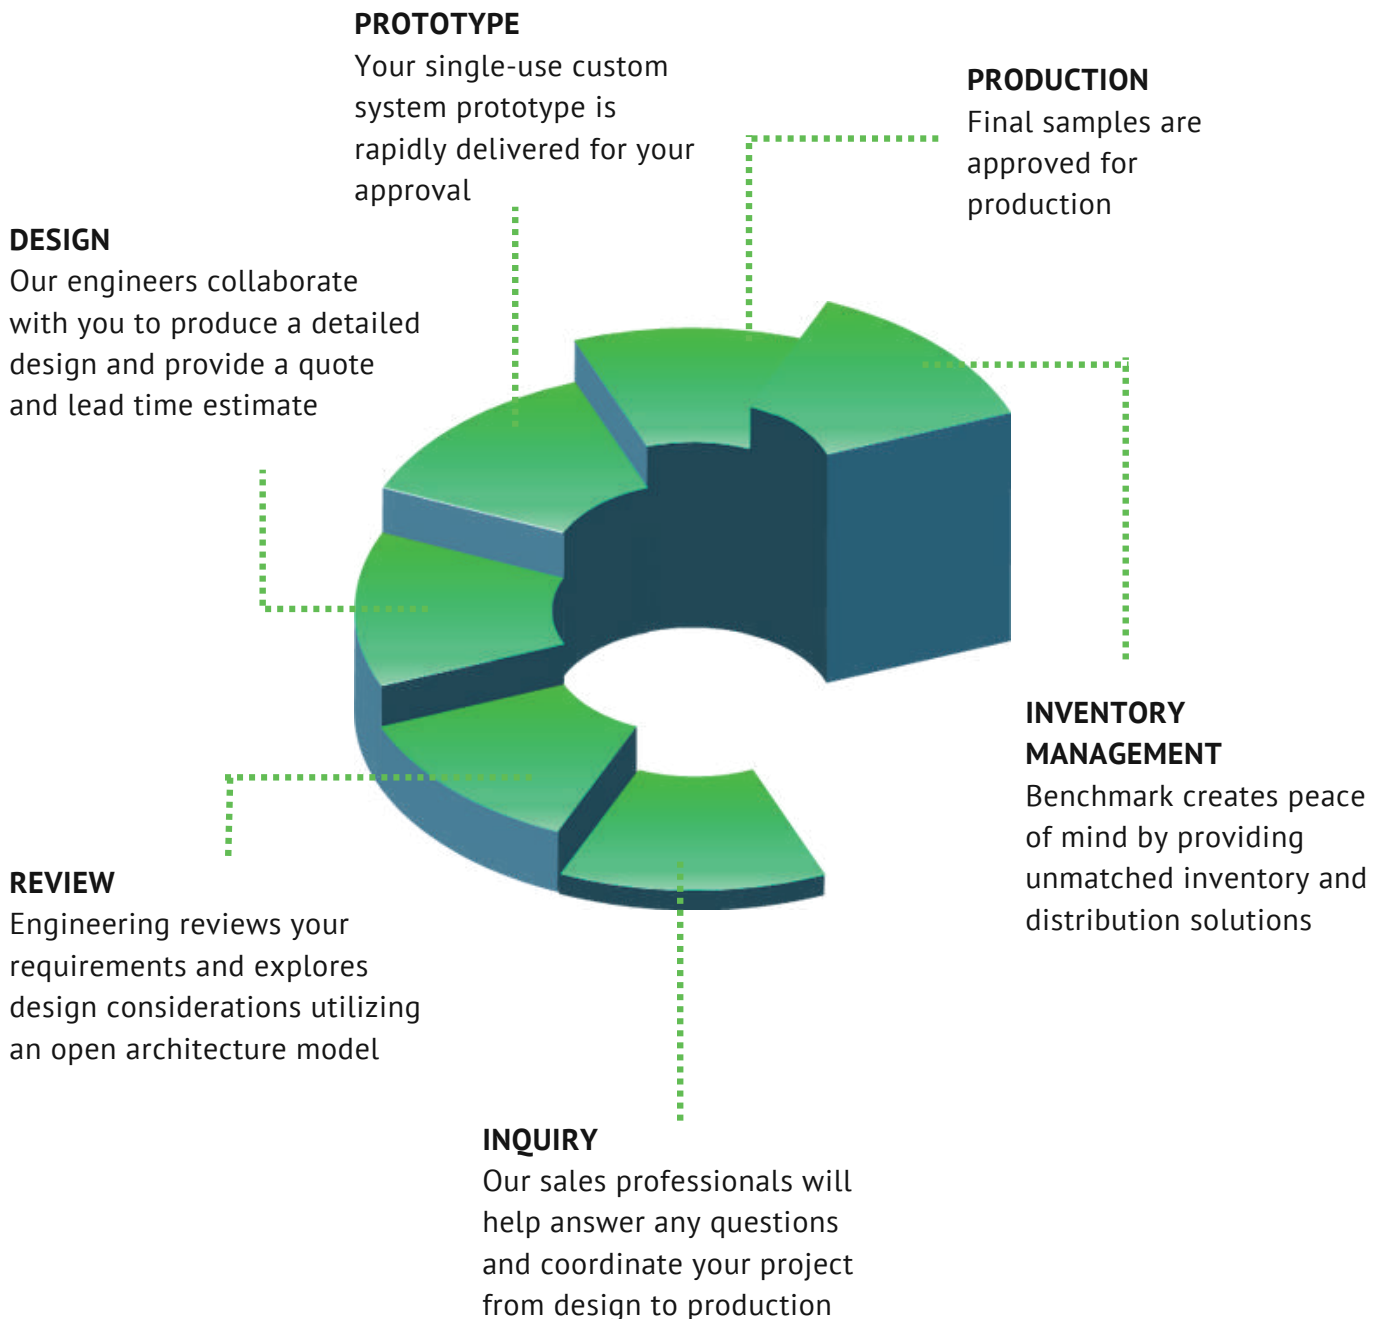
PROTOTYPE
Your single-use custom system prototype is rapidly delivered for your approval

PRODUCTION
Final samples are approved for production

DESIGN
Our engineers collaborate with you to produce a detailed design and provide a quote and lead time estimate

INVENTORY MANAGEMENT
Benchmark creates peace of mind by providing unmatched inventory and distribution solutions

REVIEW
Engineering reviews your requirements and explores design considerations utilizing an open architecture model

INQUIRY
Our sales professionals will help answer any questions and coordinate your project from design to production